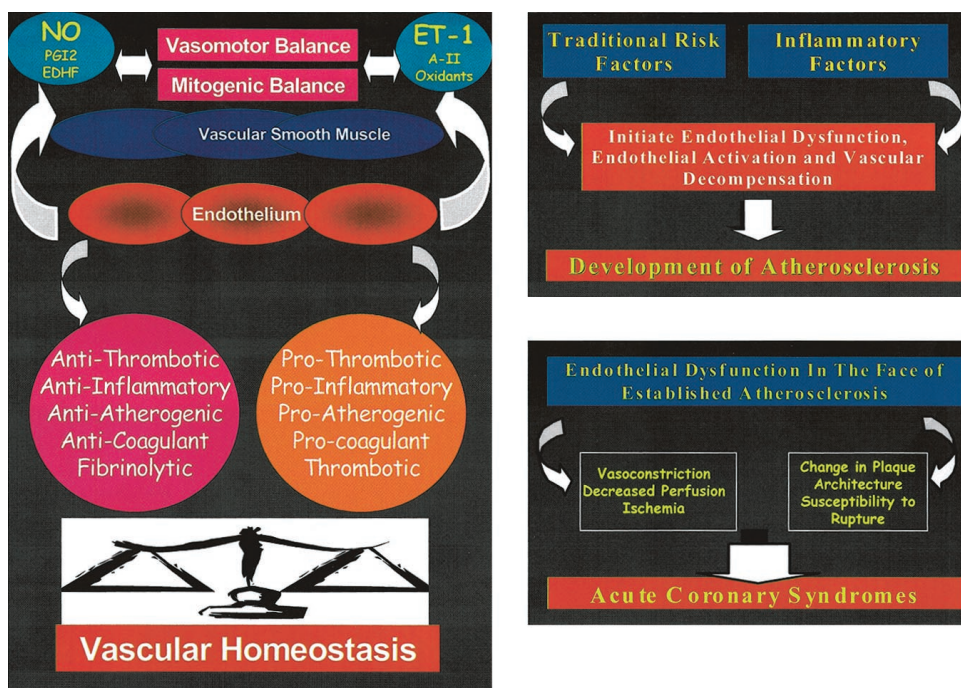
NO
PGI2
EDHF

Vasomotor Balance

Mitogenic Balance

ET-1
A-II
Oxidants

Vascular Smooth Muscle

Endothelium

Anti-Thrombotic
Anti-Inflammatory
Anti-Atherogenic
Anti-Coagulant
Fibrinolytic

Pro-Thrombotic
Pro-Inflammatory
Pro-Atherogenic
Pro-coagulant
Thrombotic

Vascular Homeostasis

Traditional Risk Factors

Inflammatory Factors

Initiate Endothelial Dysfunction, Endothelial Activation and Vascular Decompensation

Development of Atherosclerosis

Endothelial Dysfunction In The Face of Established Atherosclerosis

Vasoconstriction
Decreased Perfusion
Ischemia

Change in Plaque Architecture
Susceptibility to Rupture

Acute Coronary Syndromes